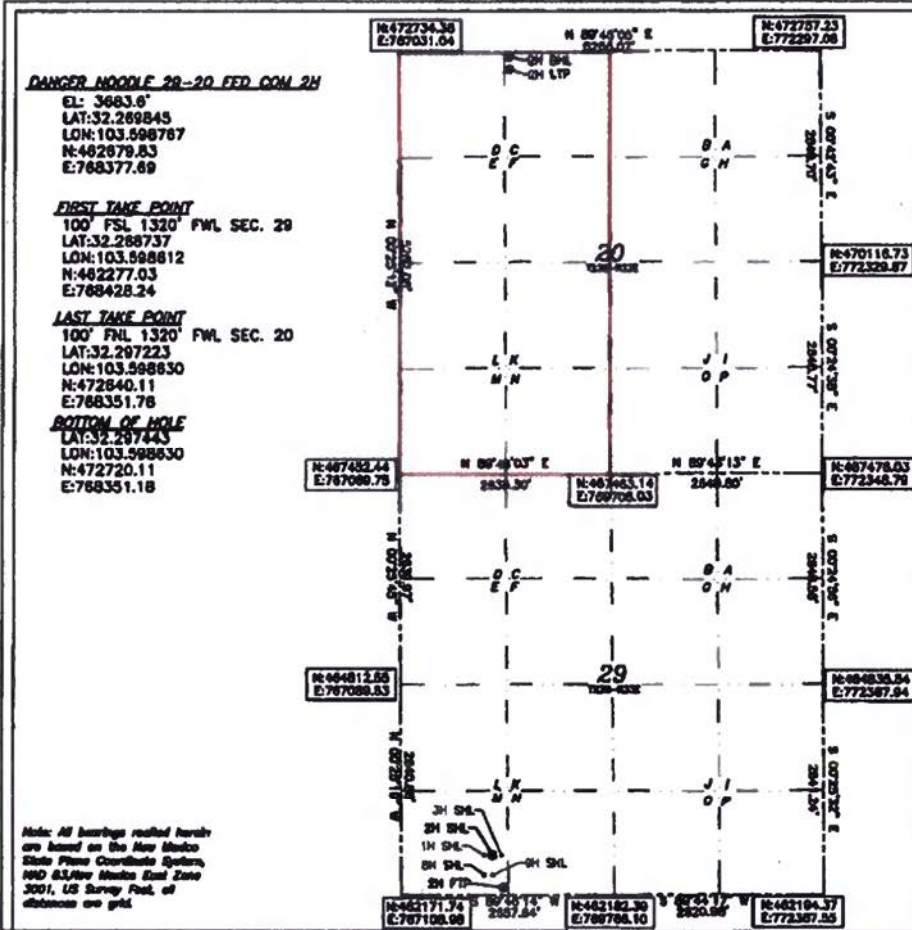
DANGER NOODLE 29-20 FED COM 2H
EL: 3683.6'
LAT:32.269845
LON:103.598767
N:462679.83
E:768377.69

FIRST TAKE POINT
100' FSL 1320' FWL SEC. 29
LAT:32.268737
LON:103.598612
N:462277.03
E:768428.24

LAST TAKE POINT
100' FNL 1320' FWL SEC. 20
LAT:32.297223
LON:103.598830
N:472640.11
E:768351.76

BOTTOM OF HOLE
LAT:32.297443
LON:103.598830
N:472720.11
E:768351.18

N:472734.38
E:767031.04

N 89°46'00" E
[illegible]

N:472757.23
E:772297.08

6H SHL
6H LTP

D C
E F

B A
G H

20

N:470116.73
E:772329.87

L K
M N

J I
O P

N:467452.44
E:767080.75

N 89°48'03" E
2636.30'

N:467463.14
E:769705.03

N 89°4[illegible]'13" E
2640.60'

N:467476.03
E:772346.79

D C
E F

B A
G H

N:464812.55
E:767088.53

29

N:464836.54
E:772367.64

L K
M N

J I
O P

3H SHL
2H SHL
1H SHL
6H SHL
2H FTP
6H SHL

N:462171.74
E:767108.98

2657.84'

N:462182.30
E:769766.10

2620.56'

N:462194.37
E:772387.55

Note: All bearings recited herein are based on the New Mexico State Plane Coordinate System, NAD 83,New Mexico East Zone 3001, US Survey Feet, all distances are grid.